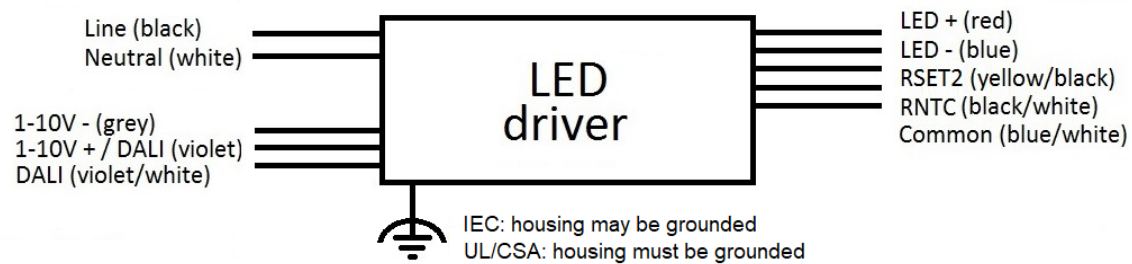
Line (black)
Neutral (white)

1-10V - (grey)
1-10V + / DALI (violet)
DALI (violet/white)

LED
driver

LED + (red)
LED - (blue)
RSET2 (yellow/black)
RNTC (black/white)
Common (blue/white)

IEC: housing may be grounded
UL/CSA: housing must be grounded